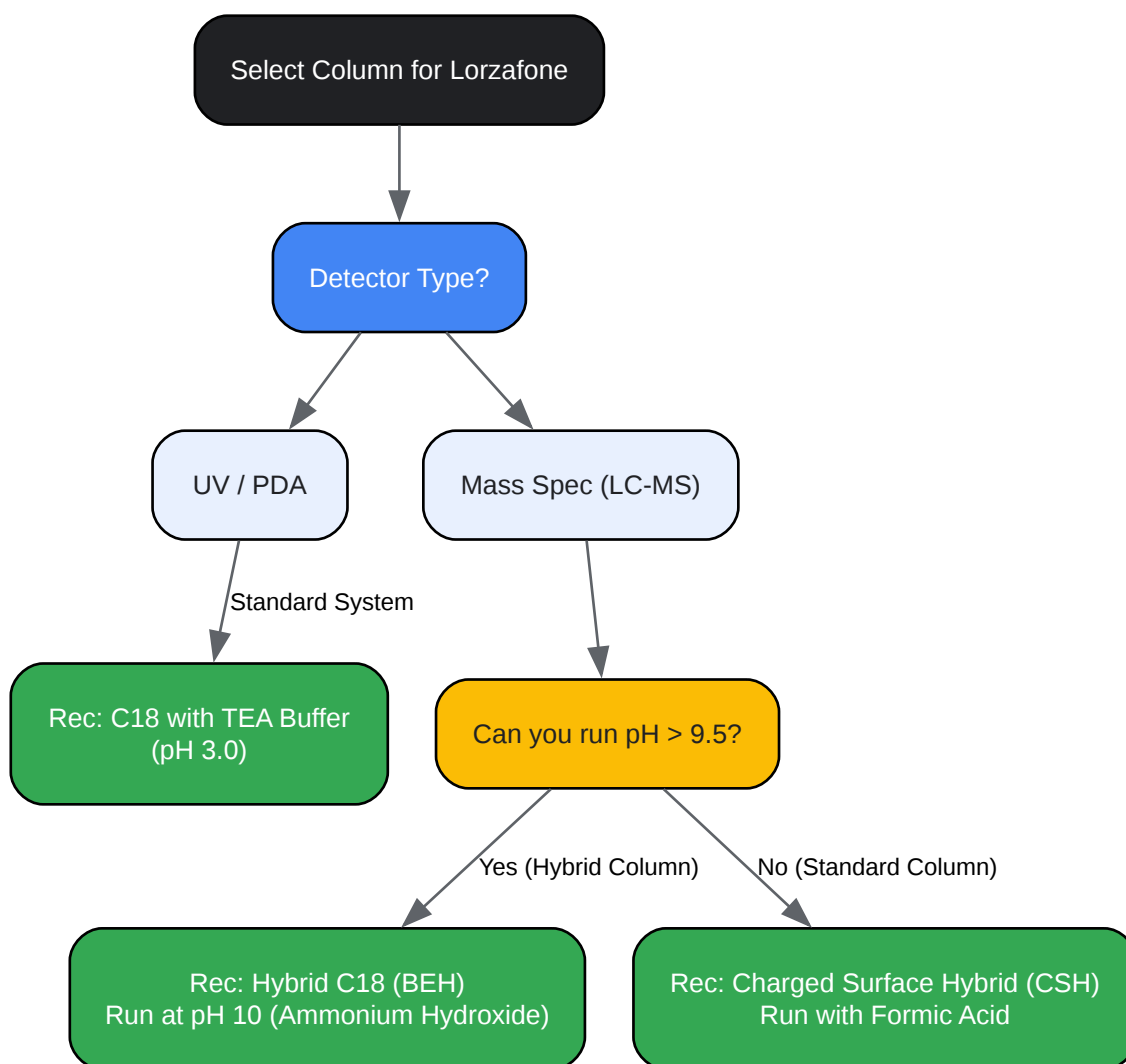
Select Column for Lorzafone

Detector Type?

UV / PDA

Mass Spec (LC-MS)

Standard System

Rec: C18 with TEA Buffer (pH 3.0)

Can you run pH > 9.5?

Yes (Hybrid Column)

No (Standard Column)

Rec: Hybrid C18 (BEH)
Run at pH 10 (Ammonium Hydroxide)

Rec: Charged Surface Hybrid (CSH)
Run with Formic Acid